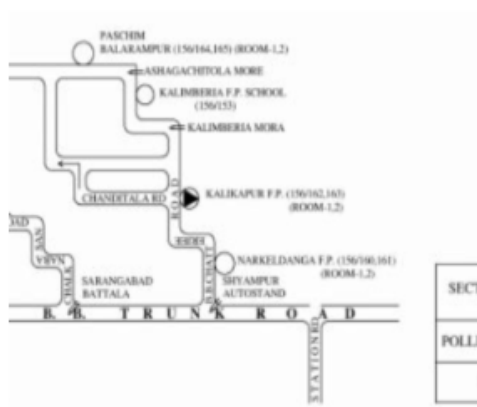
PASCHIM BALARAMPUR (156/164,165) (ROOM-1,2)

ASHAGACHITOLA MORE

KALIMBERIA F.P. SCHOOL (156/153)

KALIMBERIA MORA

CHANDITALA RD

ROAD

KALIKAPUR F.P. (156/162,163) (ROOM-1,2)

NARKELDANGA F.P. (156/160,161) (ROOM-1,2)

SHYAMPUR AUTOSTAND

SARANGABAD BATTALA

B. B. TRUNK ROAD

STATION RD

SECT

POLL